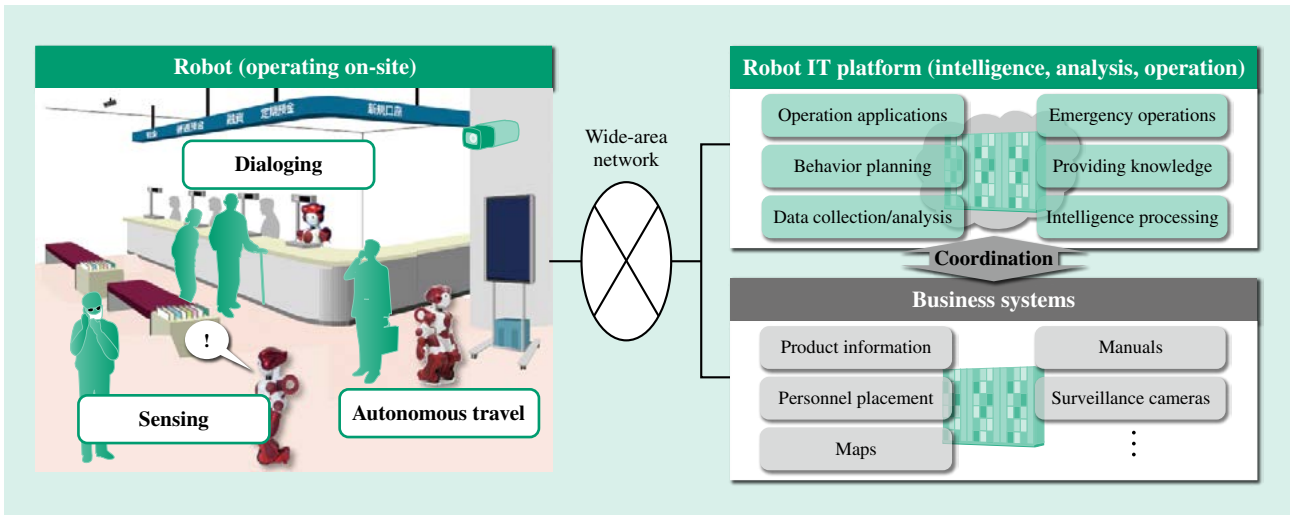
Robot (operating on-site)

定期預金

Dialoging

!

Sensing

Autonomous travel

Wide-area network

Robot IT platform (intelligence, analysis, operation)

Operation applications

Emergency operations

Behavior planning

Providing knowledge

Data collection/analysis

Intelligence processing

Coordination

Business systems

Product information

Manuals

Personnel placement

Surveillance cameras

Maps

⋮